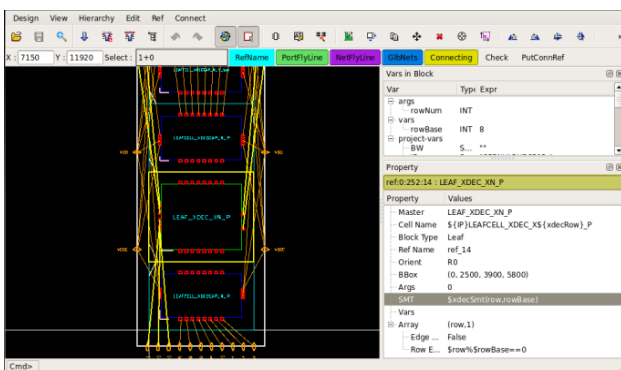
Design View Hierarchy Edit Ref Connect

X : 7150 Y : 11920 Select : 1+0

RefName PortFlyLine NetFlyLine GlbNets Connecting Check PutConnRef

LEAFCELL_XBDECAP_X_P

LEAF_XDEC_XN_P

LEAFCELL_XBDECAP_X_P

Vars in Block

| Var | Type | Expr |
|---|---|---|
| args | | |
| rowNum | INT | |
| vars | | |
| rowBase | INT | 8 |
| project-vars | | |
| BW | S... | "" |

Property

ref:0:252:14 : LEAF_XDEC_XN_P

| Property | Values |
|---|---|
| Master | LEAF_XDEC_XN_P |
| Cell Name | ${IP}LEAFCELL_XDEC_X${xdecRow}_P |
| Block Type | Leaf |
| Ref Name | ref_14 |
| Orient | R0 |
| BBox | (0, 2500, 3900, 5800) |
| Args | 0 |
| SMT | $xdecSmt(row,rowBase) |
| Vars | |
| Array | (row,1) |
| Edge ... | False |
| Row E... | $row%$rowBase==0 |

Cmd>